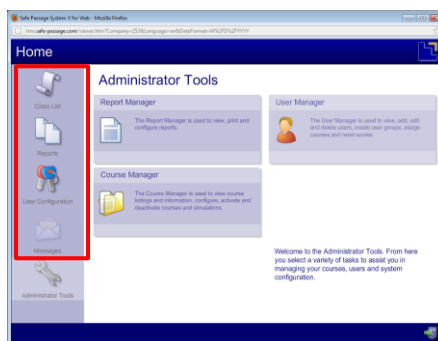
Safe Passage System X for Web - Mozilla Firefox

rms.safe-passage.com/viewer.htm?Company=253&Language=en&DateFormat=M%2FD%2FYYYY

Home

Class List

Reports

User Configuration

Messages

Administrator Tools

Administrator Tools

Report Manager

The Report Manager is used to view, print and configure reports.

User Manager

The User Manager is used to view, add, edit and delete users, create user groups, assign courses and reset scores.

Course Manager

The Course Manager is used to view course listings and information, configure, activate and deactivate courses and simulations.

Welcome to the Administrator Tools. From here you select a variety of tasks to assist you in managing your courses, users and system configuration.